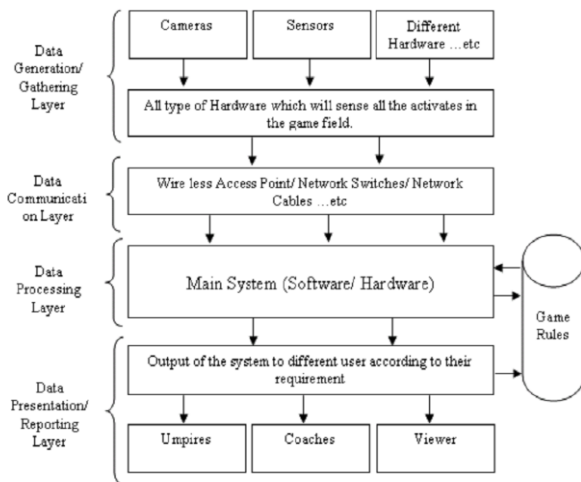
Data Generation/ Gathering Layer

Cameras

Sensors

Different Hardware …etc

All type of Hardware which will sense all the activates in the game field.

Data Communicati on Layer

Wire less Access Point/ Network Switches/ Network Cables …etc

Data Processing Layer

Main System (Software/ Hardware)

Game Rules

Data Presentation/ Reporting Layer

Output of the system to different user according to their requirement

Umpires

Coaches

Viewer